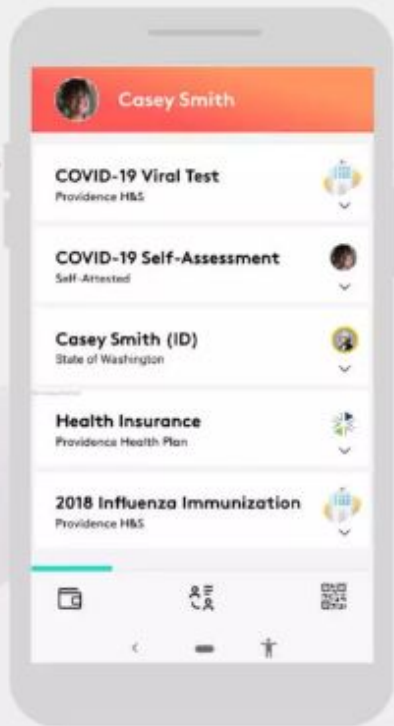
Casey Smith

COVID-19 Viral Test
Providence H&S

COVID-19 Self-Assessment
Self-Attested

Casey Smith (ID)
State of Washington

Health Insurance
Providence Health Plan

2018 Influenza Immunization
Providence H&S